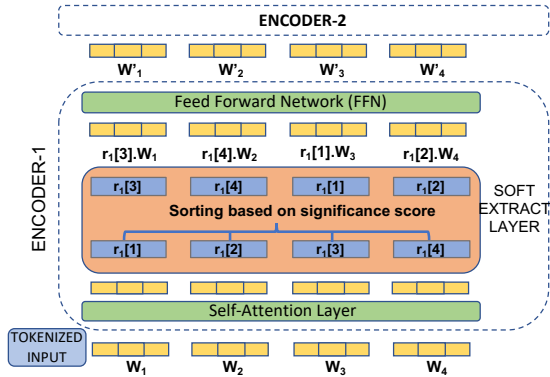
ENCODER-2

$W'_1$ $W'_2$ $W'_3$ $W'_4$

ENCODER-1

Feed Forward Network (FFN)

$r_1[3].W_1$ $r_1[4].W_2$ $r_1[1].W_3$ $r_1[2].W_4$

$r_1[3]$ $r_1[4]$ $r_1[1]$ $r_1[2]$

Sorting based on significance score

$r_1[1]$ $r_1[2]$ $r_1[3]$ $r_1[4]$

SOFT EXTRACT LAYER

Self-Attention Layer

TOKENIZED INPUT

$W_1$ $W_2$ $W_3$ $W_4$